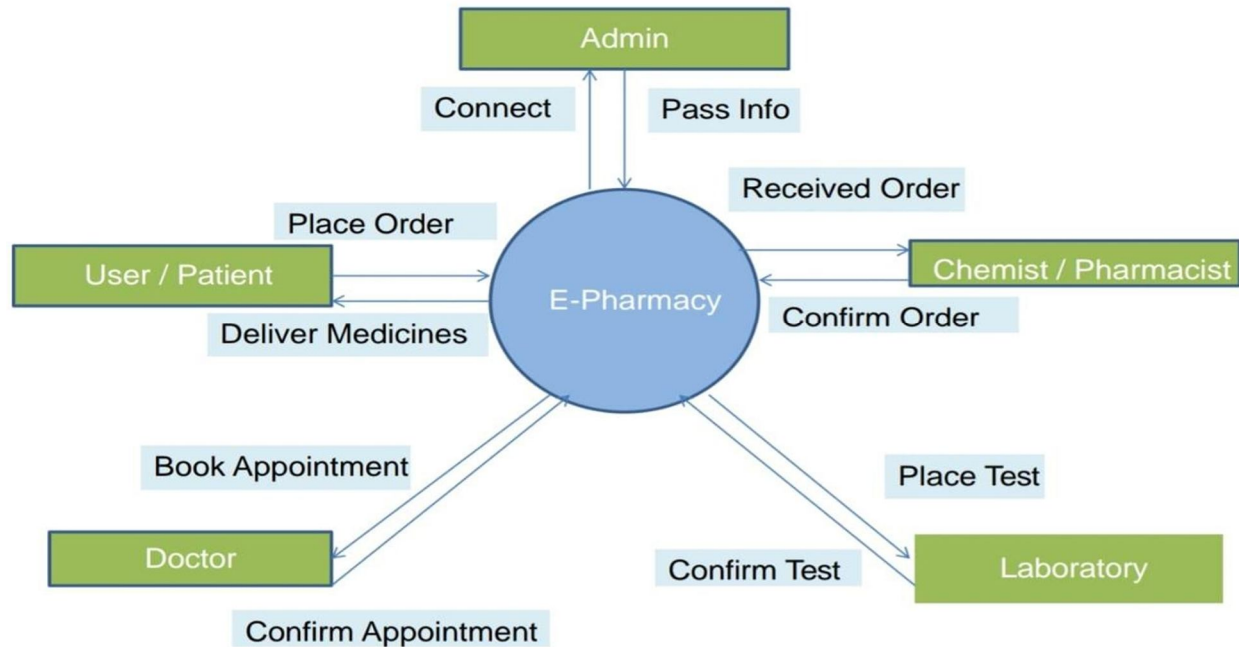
Admin

Connect

Pass Info

Received Order

Place Order

User / Patient

E-Pharmacy

Chemist / Pharmacist

Confirm Order

Deliver Medicines

Book Appointment

Place Test

Doctor

Confirm Test

Laboratory

Confirm Appointment